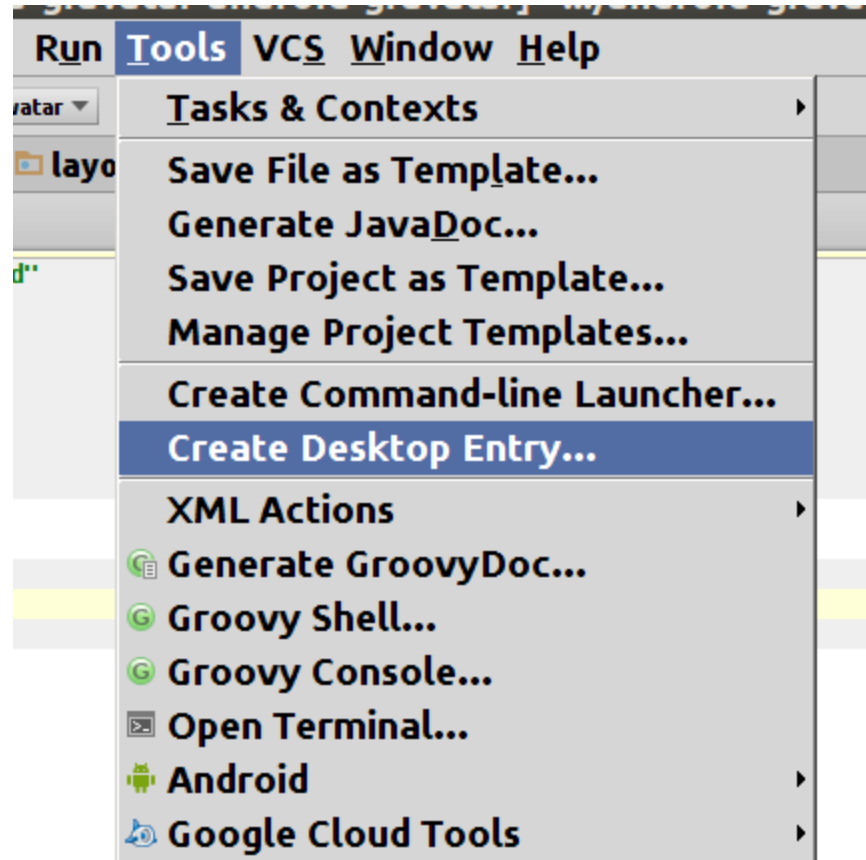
Run Tools VCS Window Help

vatar

layo

d"

Tasks & Contexts

Save File as Template...
Generate JavaDoc...
Save Project as Template...
Manage Project Templates...

Create Command-line Launcher...
Create Desktop Entry...

XML Actions
Generate GroovyDoc...
Groovy Shell...
Groovy Console...
Open Terminal...
Android
Google Cloud Tools